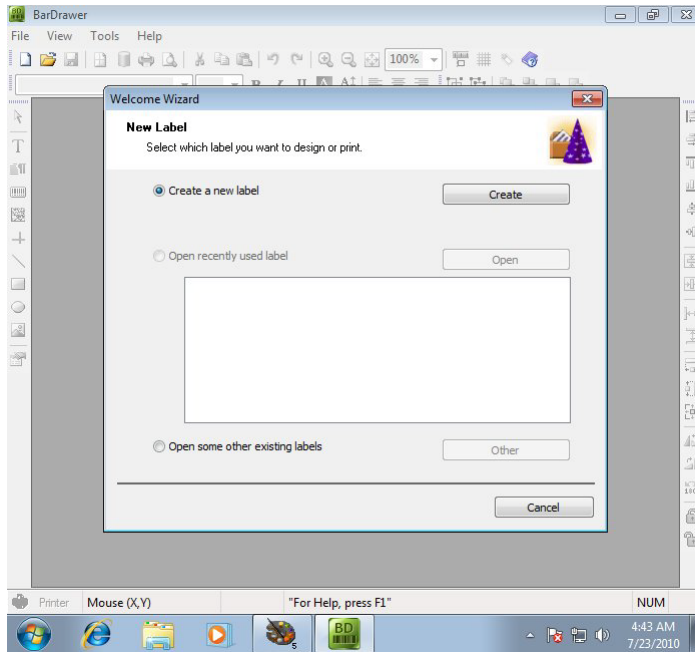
BarDrawer
File View Tools Help
100%
Welcome Wizard
New Label
Select which label you want to design or print.
Create a new label
Create
Open recently used label
Open
Open some other existing labels
Other
Cancel
Printer Mouse (X,Y) "For Help, press F1" NUM
BD
4:43 AM
7/23/2010